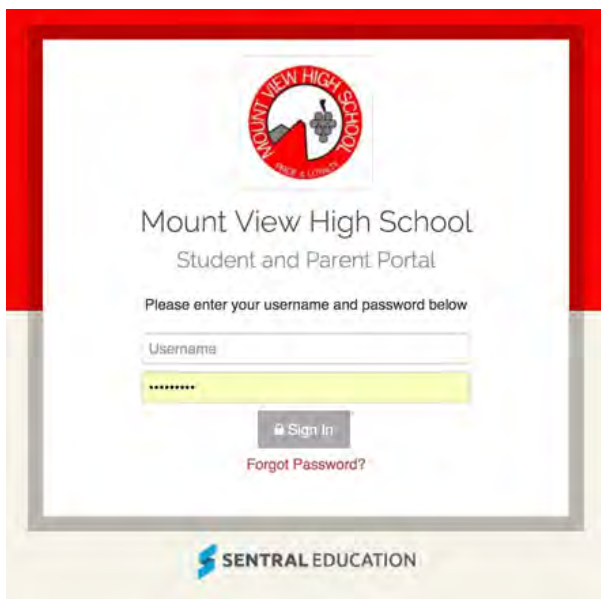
MOUNT VIEW HIGH SCHOOL
PRIDE & LOYALTY

Mount View High School
Student and Parent Portal

Please enter your username and password below

Username

•••••••••

Sign In

Forgot Password?

SENTRAL EDUCATION